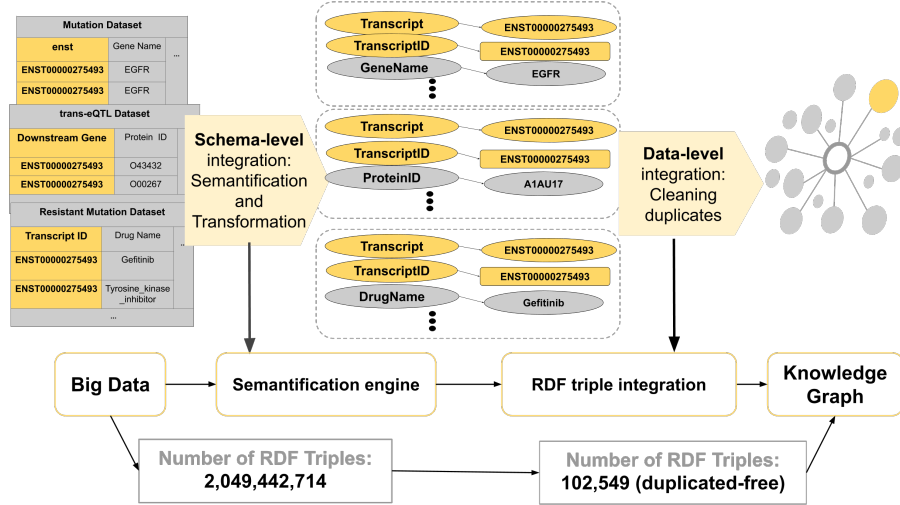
Mutation Dataset

| enst | Gene Name | ... |
|---|---|---|
| ENST00000275493 | EGFR | |
| ENST00000275493 | EGFR | |

trans-eQTL Dataset

| Downstream Gene | Protein ID |
|---|---|
| ENST00000275493 | O43432 |
| ENST00000275493 | O00267 |

Resistant Mutation Dataset

| Transcript ID | Drug Name | ... |
|---|---|---|
| ENST00000275493 | Gefitinib | |
| ENST00000275493 | Tyrosine_kinase_inhibitor | |
| ... | | |

Schema-level integration: Semantification and Transformation

Transcript ENST00000275493
TranscriptID ENST00000275493
GeneName EGFR

Transcript ENST00000275493
TranscriptID ENST00000275493
ProteinID A1AU17

Transcript ENST00000275493
TranscriptID ENST00000275493
DrugName Gefitinib

Data-level integration: Cleaning duplicates

Big Data

Semantification engine

RDF triple integration

Knowledge Graph

Number of RDF Triples: 2,049,442,714

Number of RDF Triples: 102,549 (duplicated-free)